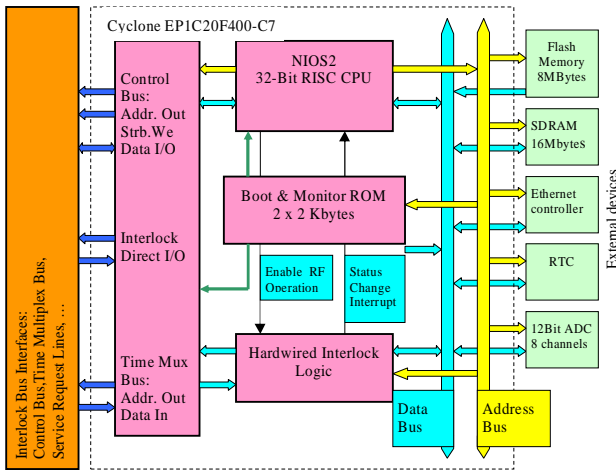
Interlock Bus Interfaces:
Control Bus,Time Multiplex Bus,
Service Request Lines, ...

Cyclone EP1C20F400-C7

Control Bus:
Addr. Out
Strb.We
Data I/O

Interlock
Direct I/O

Time Mux
Bus:
Addr. Out
Data In

NIOS2
32-Bit RISC CPU

Boot & Monitor ROM
2 x 2 Kbytes

Enable RF
Operation

Status
Change
Interrupt

Hardwired Interlock
Logic

Data
Bus

Address
Bus

Flash
Memory
8MBytes

SDRAM
16Mbytes

Ethernet
controller

RTC

12Bit ADC
8 channels

External devices